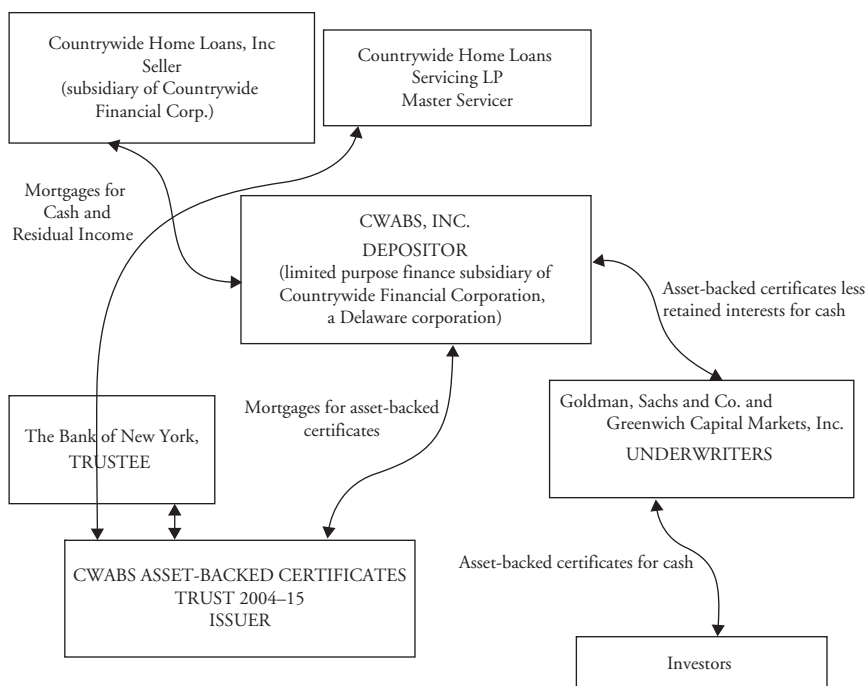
Countrywide Home Loans, Inc
Seller
(subsidiary of Countrywide Financial Corp.)

Countrywide Home Loans Servicing LP
Master Servicer

Mortgages for Cash and Residual Income

CWABS, INC.
DEPOSITOR
(limited purpose finance subsidiary of Countrywide Financial Corporation, a Delaware corporation)

Asset-backed certificates less retained interests for cash

The Bank of New York,
TRUSTEE

Mortgages for asset-backed certificates

Goldman, Sachs and Co. and Greenwich Capital Markets, Inc.
UNDERWRITERS

Asset-backed certificates for cash

CWABS ASSET-BACKED CERTIFICATES
TRUST 2004–15
ISSUER

Investors